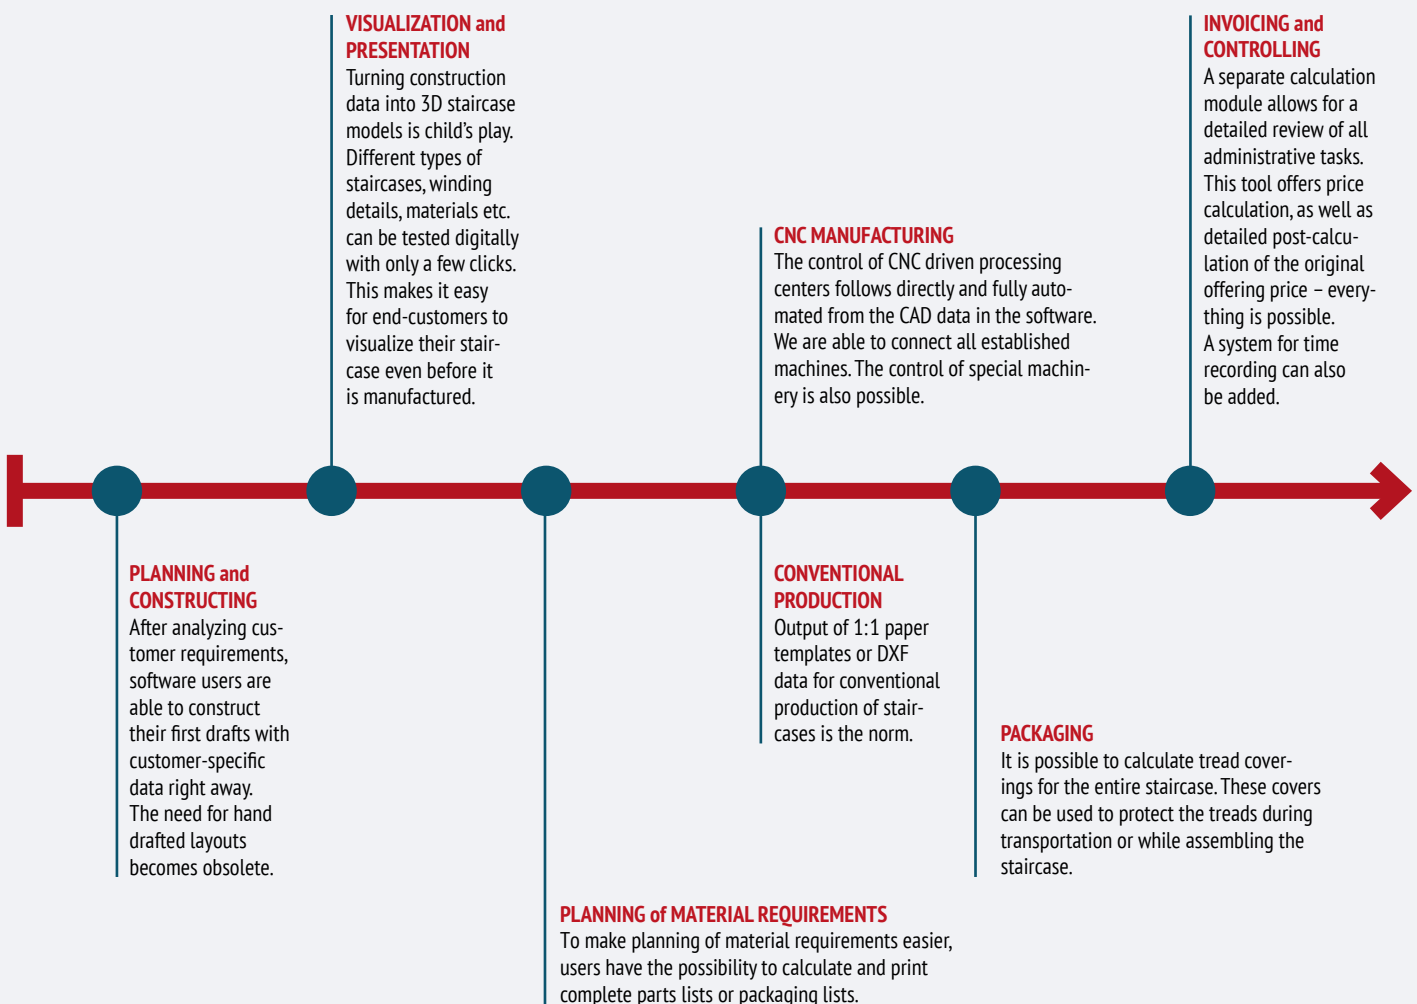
VISUALIZATION and PRESENTATION
Turning construction data into 3D staircase models is child's play. Different types of staircases, winding details, materials etc. can be tested digitally with only a few clicks. This makes it easy for end-customers to visualize their staircase even before it is manufactured.

INVOICING and CONTROLLING
A separate calculation module allows for a detailed review of all administrative tasks. This tool offers price calculation, as well as detailed post-calculation of the original offering price – everything is possible. A system for time recording can also be added.

CNC MANUFACTURING
The control of CNC driven processing centers follows directly and fully automated from the CAD data in the software. We are able to connect all established machines. The control of special machinery is also possible.

PLANNING and CONSTRUCTING
After analyzing customer requirements, software users are able to construct their first drafts with customer-specific data right away. The need for hand drafted layouts becomes obsolete.

CONVENTIONAL PRODUCTION
Output of 1:1 paper templates or DXF data for conventional production of staircases is the norm.

PACKAGING
It is possible to calculate tread coverings for the entire staircase. These covers can be used to protect the treads during transportation or while assembling the staircase.

PLANNING of MATERIAL REQUIREMENTS
To make planning of material requirements easier, users have the possibility to calculate and print complete parts lists or packaging lists.